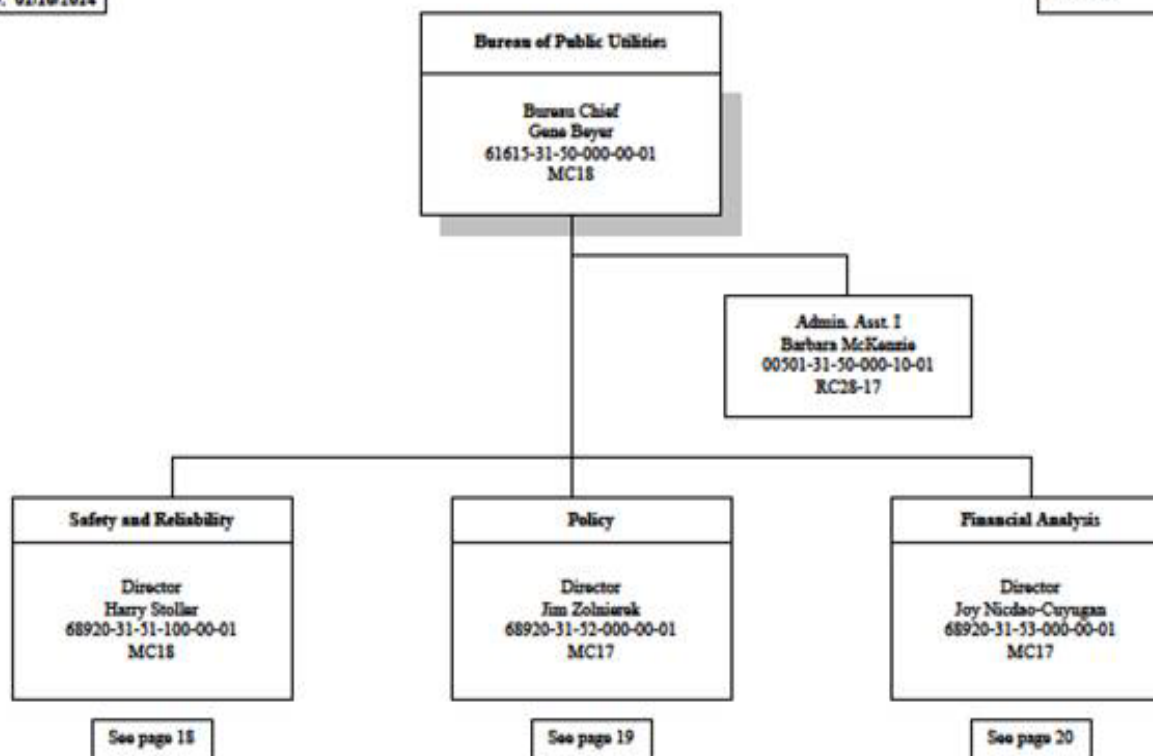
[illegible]

Bureau of Public Utilities

Bureau Chief
Gene Beyer
61615-31-50-000-00-01
MC18

Admin. Asst. I
Barbara McKenzie
00501-31-50-000-10-01
RC28-17

Safety and Reliability

Director
Harry Stoller
68920-31-51-100-00-01
MC18

See page 18

Policy

Director
Jim Zolnierek
68920-31-52-000-00-01
MC17

See page 19

Financial Analysis

Director
Joy Nicdao-Cuyugan
68920-31-53-000-00-01
MC17

See page 20